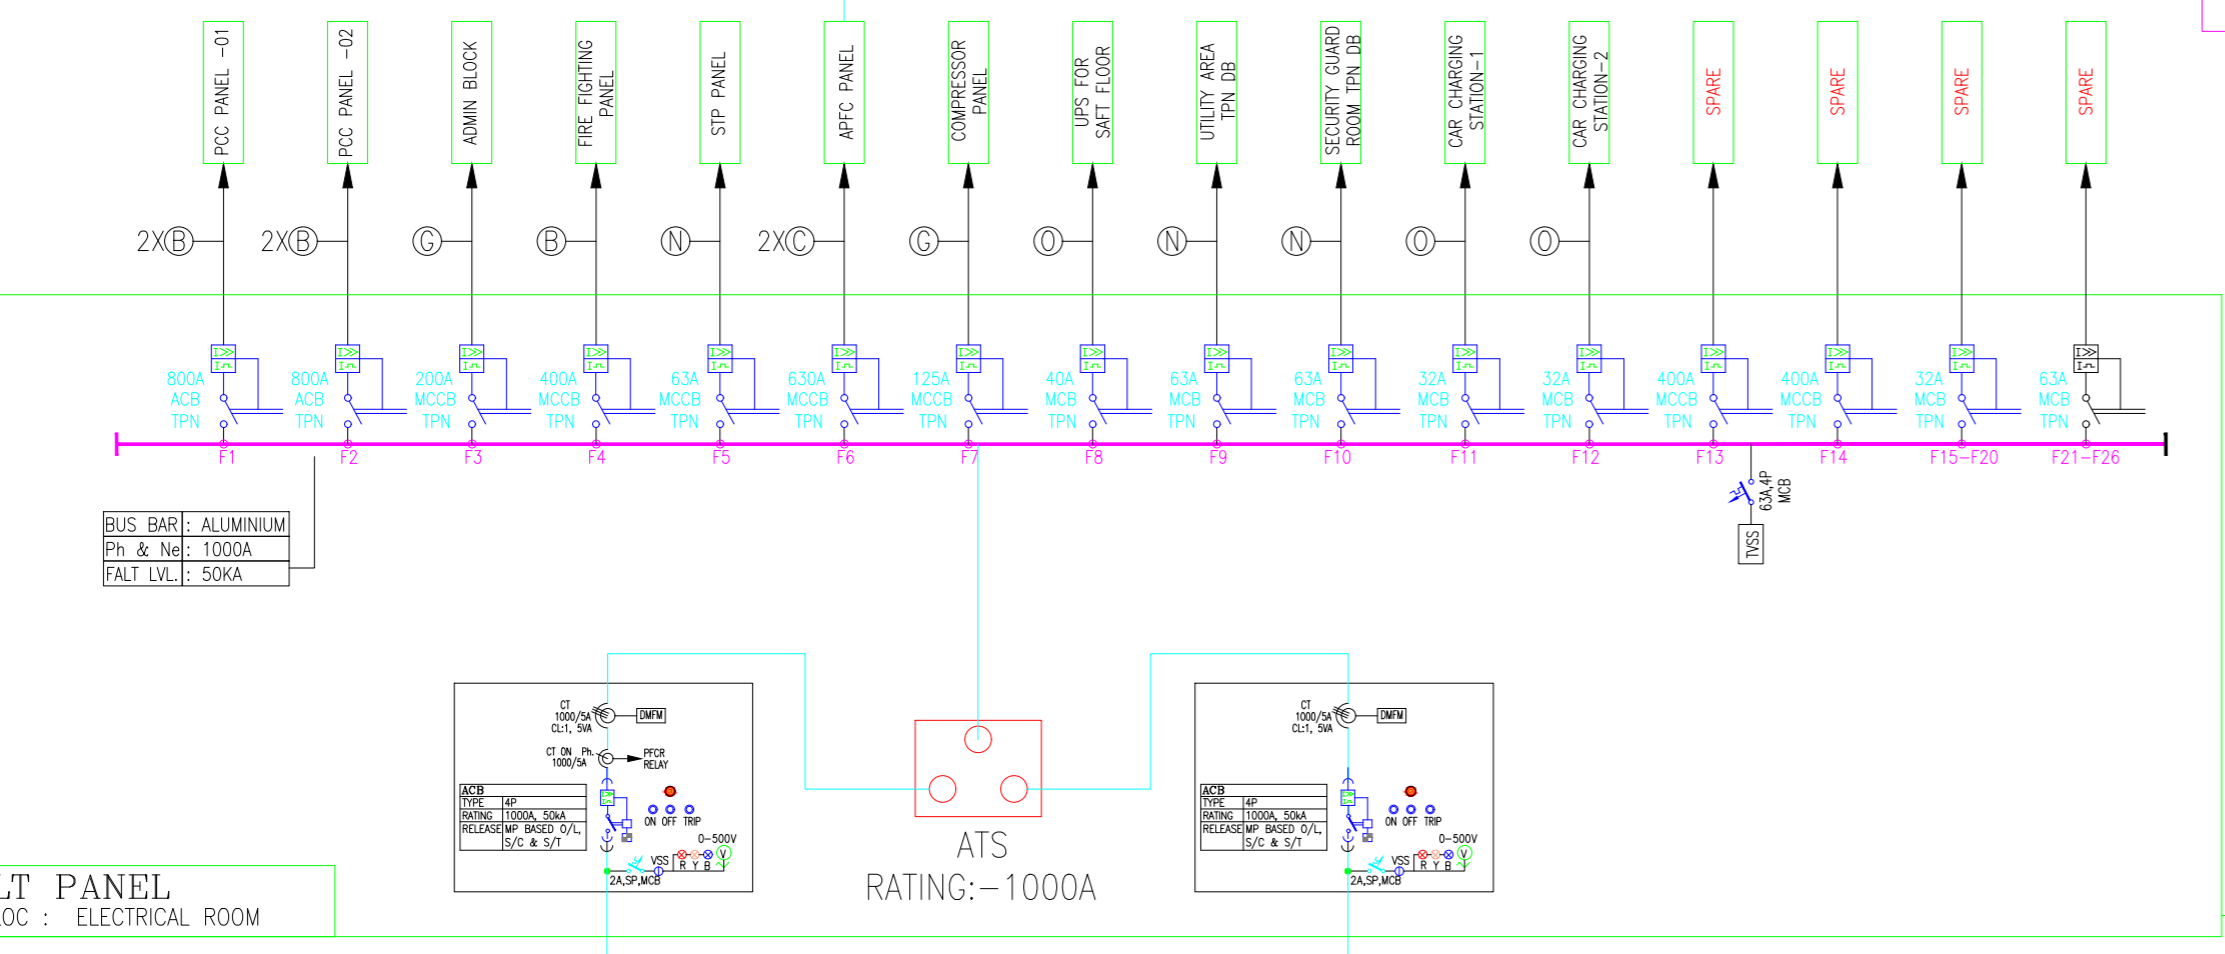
PCC PANEL -01
PCC PANEL -02
ADMIN BLOCK
FIRE FIGHTING PANEL
STP PANEL
APFC PANEL
COMPRESSOR PANEL
UPS FOR SAFT FLOOR
UTILITY AREA TPN DB
SECURITY GUARD ROOM TPN DB
CAR CHARGING STATION-1
CAR CHARGING STATION-2
SPARE
SPARE
SPARE
SPARE

2X(B) 2X(B) (G) (B) (N) 2X(C) (G) (O) (N) (N) (O) (O)

800A ACB TPN
800A ACB TPN
200A MCCB TPN
400A MCCB TPN
63A MCCB TPN
630A MCCB TPN
125A MCCB TPN
40A MCB TPN
63A MCB TPN
63A MCB TPN
32A MCB TPN
32A MCB TPN
400A MCCB TPN
400A MCCB TPN
32A MCB TPN
63A MCB TPN

F1 F2 F3 F4 F5 F6 F7 F8 F9 F10 F11 F12 F13 F14 F15-F20 F21-F26

63A,4P MCB
TVSS

| BUS BAR | : ALUMINIUM |
|---|---|
| Ph & Ne | : 1000A |
| FALT LVL. | : 50KA |

CT 1000/5A CL:1, 5VA
DMFM
CT ON Ph. 1000/5A
PFCR RELAY

| ACB | |
|---|---|
| TYPE | 4P |
| RATING | 1000A, 50kA |
| RELEASE | MP BASED O/L, S/C & S/T |

ON OFF TRIP
0-500V
VSS
R Y B
V
2A,SP,MCB

ATS
RATING:-1000A

CT 1000/5A CL:1, 5VA
DMFM

| ACB | |
|---|---|
| TYPE | 4P |
| RATING | 1000A, 50kA |
| RELEASE | MP BASED O/L, S/C & S/T |

ON OFF TRIP
0-500V
VSS
R Y B
V
2A,SP,MCB

LT PANEL
LOC : ELECTRICAL ROOM